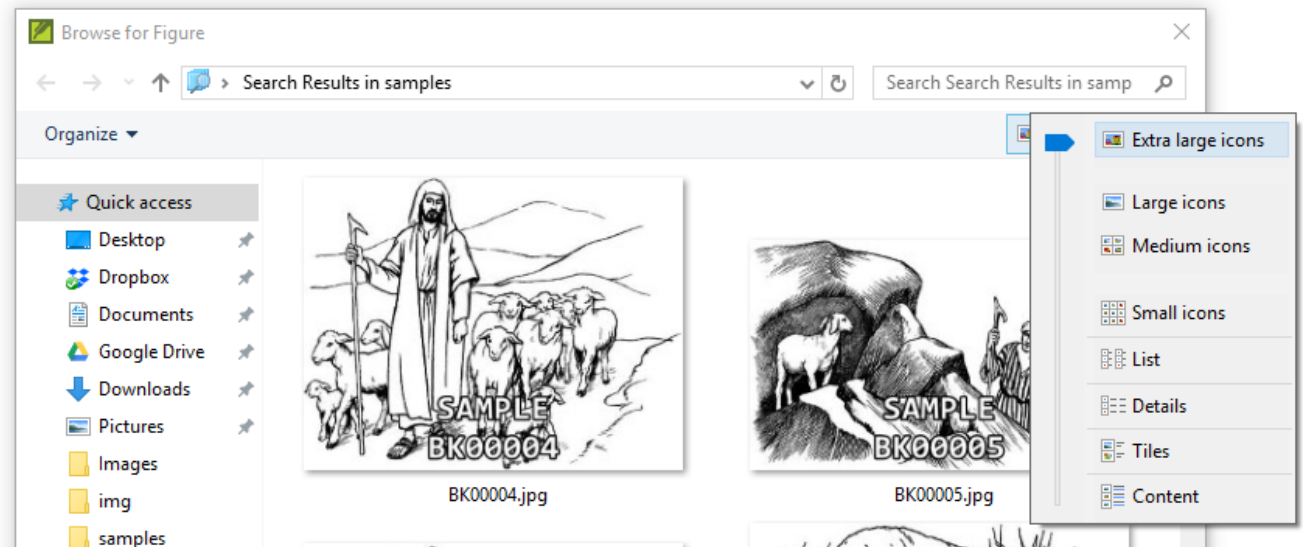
Browse for Figure

Search Results in samples

Search Search Results in samp

Organize

Quick access

Desktop

Dropbox

Documents

Google Drive

Downloads

Pictures

Images

img

samples

SAMPLE
BK00004

BK00004.jpg

SAMPLE
BK00005

BK00005.jpg

Extra large icons

Large icons

Medium icons

Small icons

List

Details

Tiles

Content